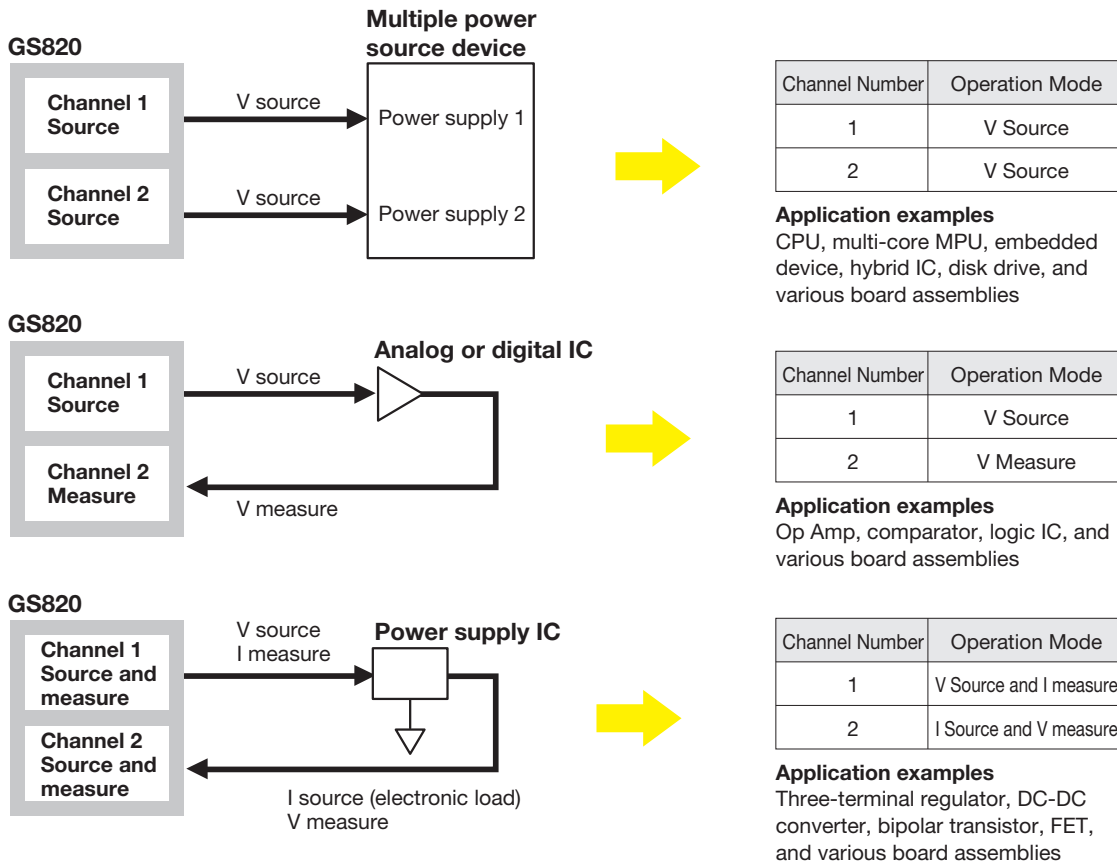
GS820

Channel 1 Source

Channel 2 Source

V source

V source

Multiple power source device

Power supply 1

Power supply 2

| Channel Number | Operation Mode |
|---|---|
| 1 | V Source |
| 2 | V Source |

Application examples
CPU, multi-core MPU, embedded device, hybrid IC, disk drive, and various board assemblies

GS820

Channel 1 Source

Channel 2 Measure

V source

V measure

Analog or digital IC

| Channel Number | Operation Mode |
|---|---|
| 1 | V Source |
| 2 | V Measure |

Application examples
Op Amp, comparator, logic IC, and various board assemblies

GS820

Channel 1 Source and measure

Channel 2 Source and measure

V source
I measure

Power supply IC

I source (electronic load)
V measure

| Channel Number | Operation Mode |
|---|---|
| 1 | V Source and I measure |
| 2 | I Source and V measure |

Application examples
Three-terminal regulator, DC-DC converter, bipolar transistor, FET, and various board assemblies